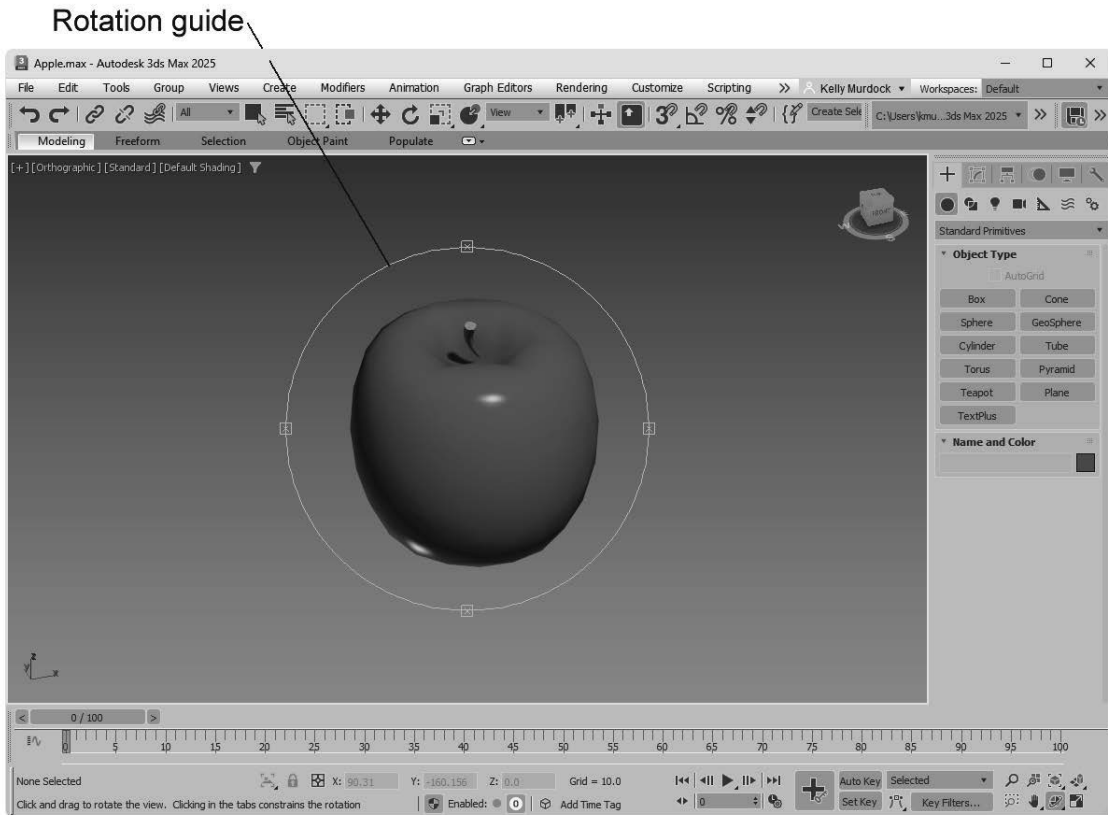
Rotation guide

Apple.max - Autodesk 3ds Max 2025

File Edit Tools Group Views Create Modifiers Animation Graph Editors Rendering Customize Scripting >> Kelly Murdock Workspaces: Default

All View Create Sele C:\Users\kmu...3ds Max 2025 >>

Modeling Freeform Selection Object Paint Populate

[+] [Orthographic] [Standard] [Default Shading]

Standard Primitives

Object Type

AutoGrid

| Box | Cone |
|---|---|
| Sphere | GeoSphere |
| Cylinder | Tube |
| Torus | Pyramid |
| Teapot | Plane |
| TextPlus | |

Name and Color

0 / 100

0 5 10 15 20 25 30 35 40 45 50 55 60 65 70 75 80 85 90 95 100

None Selected X: 90.31 Y: -160.156 Z: 0.0 Grid = 10.0 Auto Key Selected

Click and drag to rotate the view. Clicking in the tabs constrains the rotation Enabled: 0 Add Time Tag 0 Set Key Key Filters...